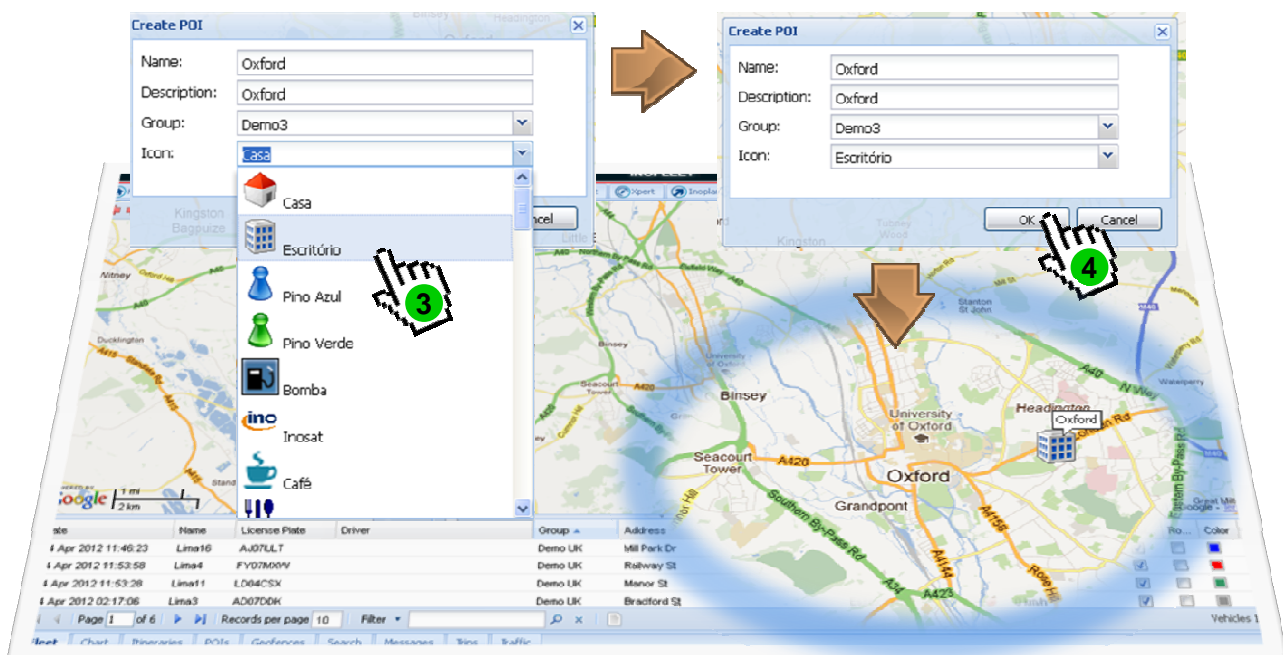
Create POI

Name: Oxford

Description: Oxford

Group: Demo3

Icon: Casa

Casa

Escritório

Pino Azul

Pino Verde

Bomba

Inosat

Café

ncel

3

Create POI

Name: Oxford

Description: Oxford

Group: Demo3

Icon: Escritório

OK

Cancel

4

Kingston Bagpuize

Little

Kingston

Xpert

Inoplan

Binsey

Seacourt Tower

A420

University of Oxford

Oxford

Headington

Oxford

Grandpont

Southern By-Pass Rd

A423

A4144

A4158

Stanton St John

Waterperry

Google 1 mi 2 km

ate | Name | License Plate | Driver | Group | Address | Po... | Color

4 Apr 2012 11:46:23 | Lima16 | AJ07ULT | | Demo UK | Mill Park Dr

4 Apr 2012 11:53:58 | Lima4 | FY07MXW | | Demo UK | Railway St

4 Apr 2012 11:53:28 | Lima11 | LD04CSX | | Demo UK | Manor St

4 Apr 2012 02:17:06 | Lima3 | AD07DDK | | Demo UK | Bradford St

Page 1 of 6 | Records per page 10 | Filter

Vehicles 1

leet | Chart | Itineraries | POIs | Geofences | Search | Messages | Trips | Traffic